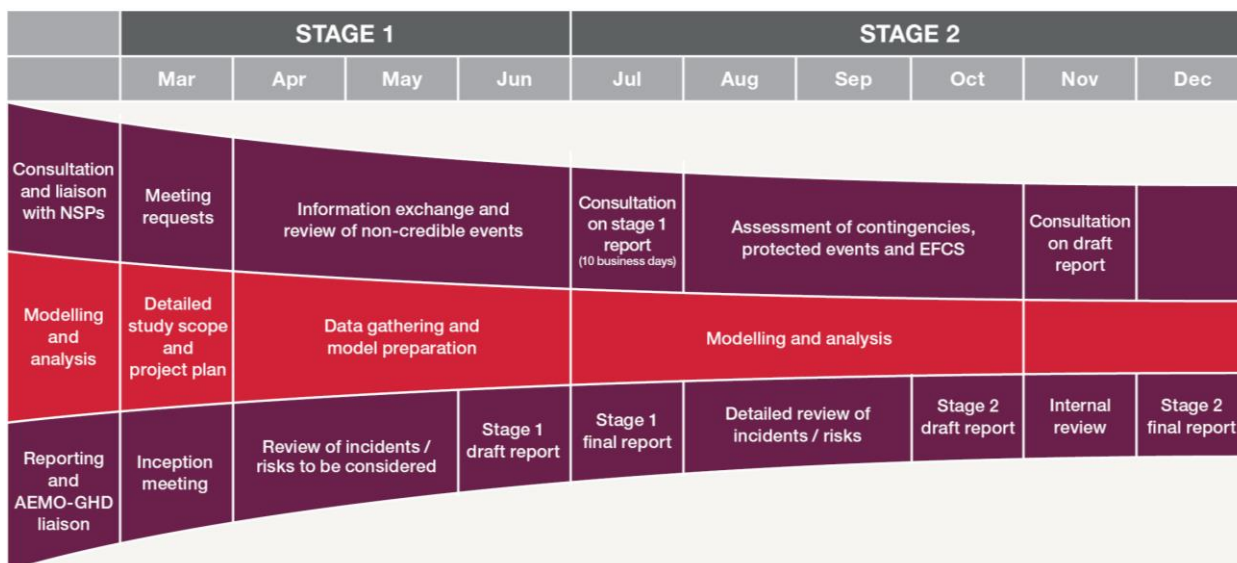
|  | STAGE 1 |  |  |  | STAGE 2 |  |  |  |  |  |
|---|---|---|---|---|---|---|---|---|---|---|
|  | Mar | Apr | May | Jun | Jul | Aug | Sep | Oct | Nov | Dec |
| Consultation and liaison with NSPs | Meeting requests | Information exchange and review of non-credible events |  |  | Consultation on stage 1 report (10 business days) | Assessment of contingencies, protected events and EFCS |  |  | Consultation on draft report |  |
| Modelling and analysis | Detailed study scope and project plan | Data gathering and model preparation |  |  | Modelling and analysis |  |  |  |  |  |
| Reporting and AEMO-GHD liaison | Inception meeting | Review of incidents / risks to be considered |  | Stage 1 draft report | Stage 1 final report | Detailed review of incidents / risks |  | Stage 2 draft report | Internal review | Stage 2 final report |